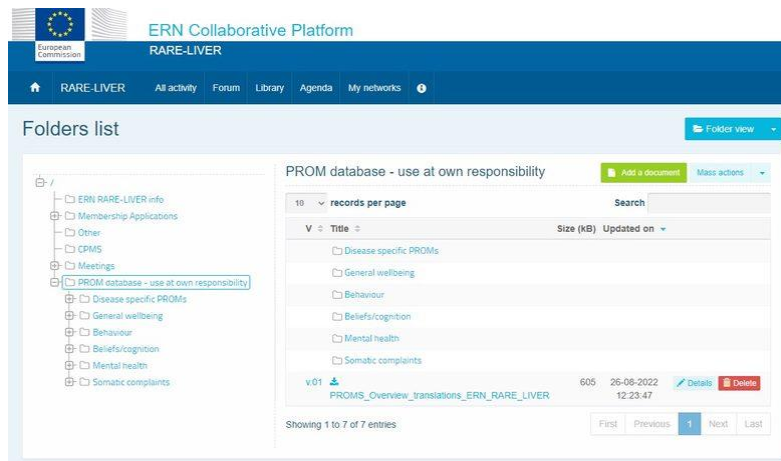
European Commission

ERN Collaborative Platform

RARE-LIVER

RARE-LIVER All activity Forum Library Agenda My networks

Folders list

Folder view

/
ERN RARE-LIVER info
Membership Applications
Other
CPMS
Meetings
PROM database - use at own responsibility
Disease specific PROMs
General wellbeing
Behaviour
Beliefs/cognition
Mental health
Somatic complaints

PROM database - use at own responsibility

Add a document Mass actions

10 records per page

Search

| V | Title | Size (kB) | Updated on | |
|---|---|---|---|---|
| | Disease specific PROMs | | | |
| | General wellbeing | | | |
| | Behaviour | | | |
| | Beliefs/cognition | | | |
| | Mental health | | | |
| | Somatic complaints | | | |
| v.01 | PROMS_Overview_translations_ERN_RARE_LIVER | 605 | 26-08-2022 12:23:47 | Details Delete |

Showing 1 to 7 of 7 entries

First Previous 1 Next Last